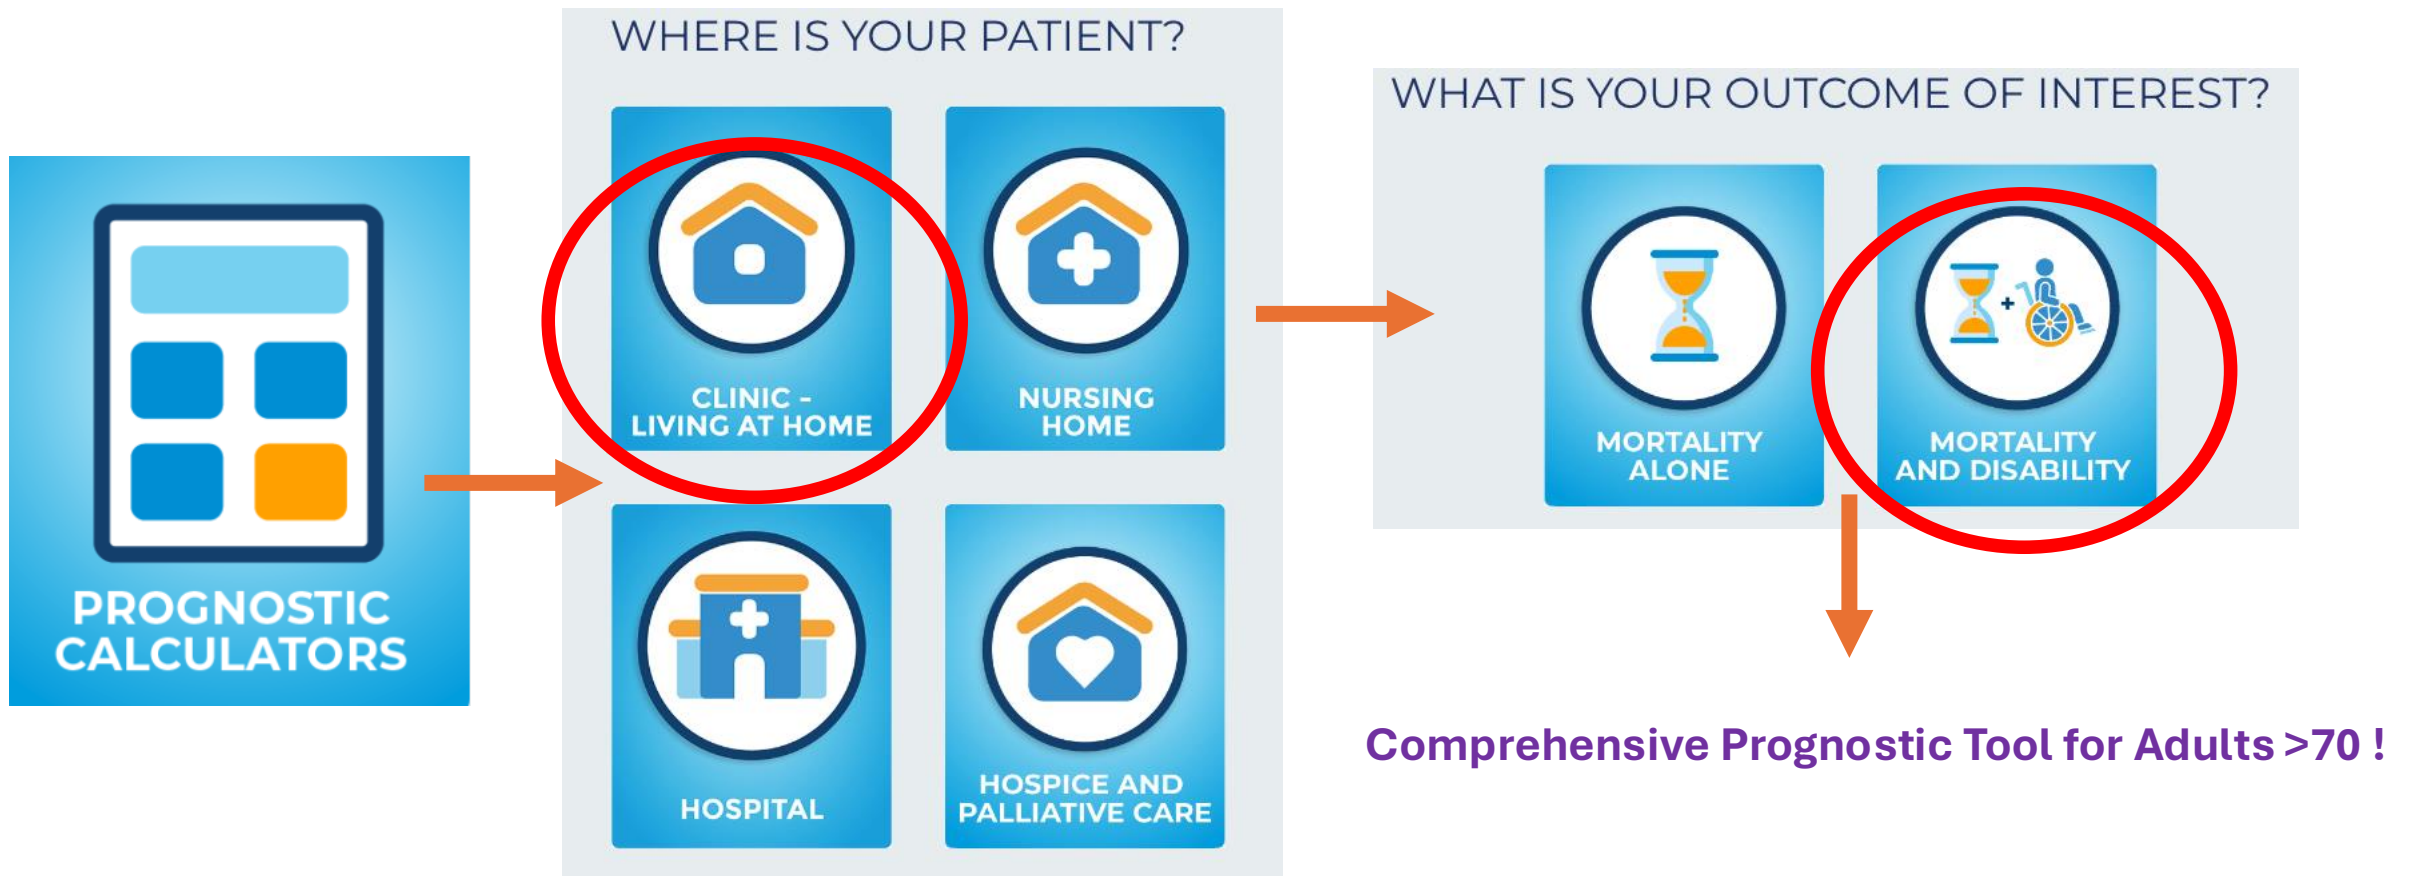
PROGNOSTIC CALCULATORS

WHERE IS YOUR PATIENT?

CLINIC - LIVING AT HOME

NURSING HOME

HOSPITAL

HOSPICE AND PALLIATIVE CARE

WHAT IS YOUR OUTCOME OF INTEREST?

MORTALITY ALONE

MORTALITY AND DISABILITY

Comprehensive Prognostic Tool for Adults >70 !